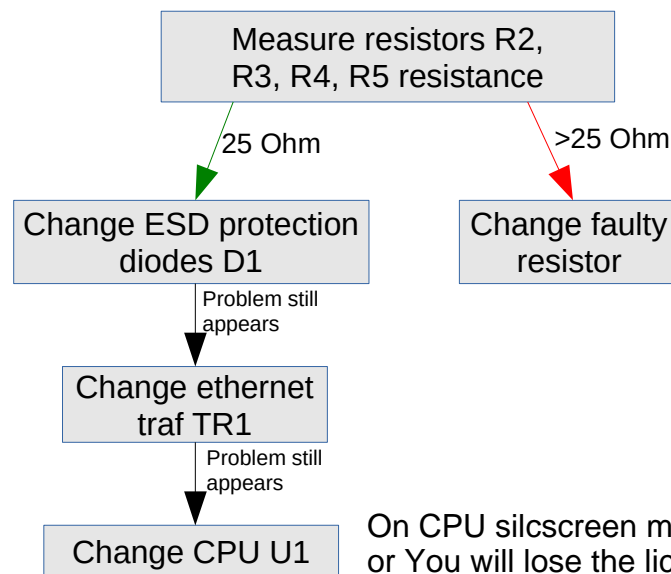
Measure resistors R2, R3, R4, R5 resistance

25 Ohm

>25 Ohm

Change ESD protection diodes D1

Change faulty resistor

Problem still appears

Change ethernet traf TR1

Problem still appears

Change CPU U1

On CPU silcscreen m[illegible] or You will lose the lic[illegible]